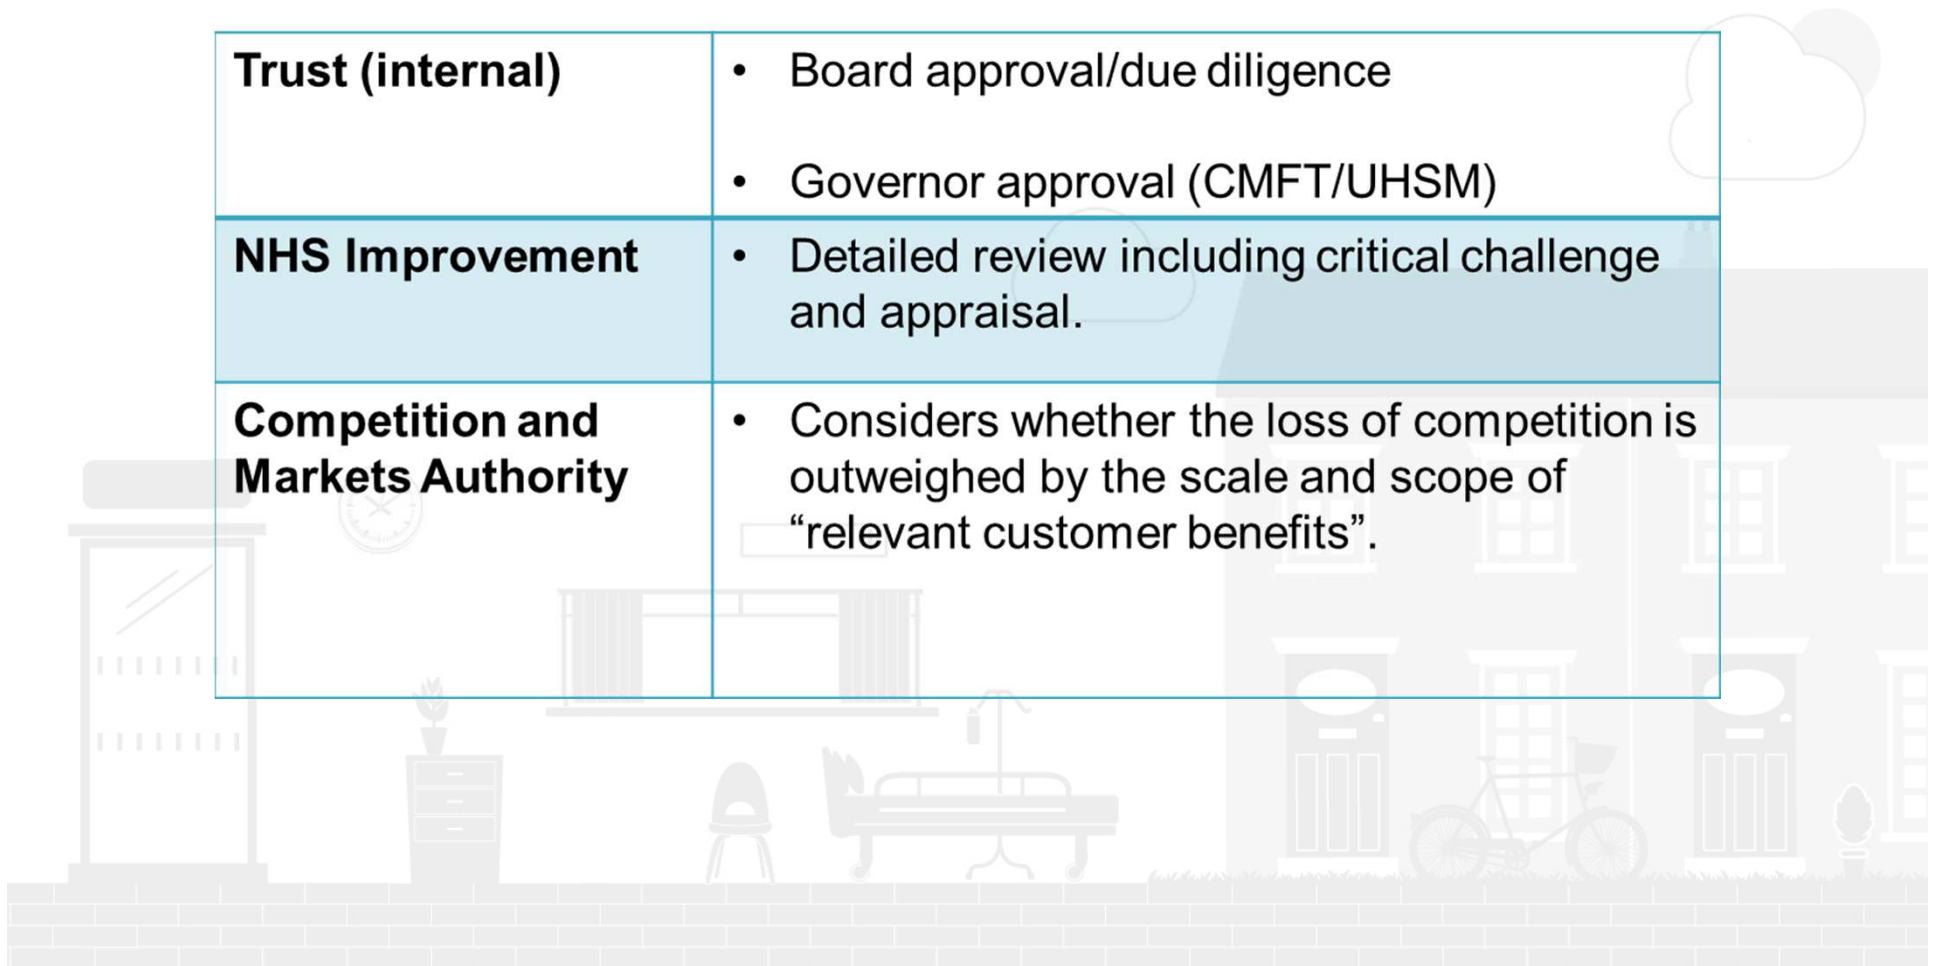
| Trust (internal) | • Board approval/due diligence<br>• Governor approval (CMFT/UHSM) |
|---|---|
| NHS Improvement | • Detailed review including critical challenge and appraisal. |
| Competition and Markets Authority | • Considers whether the loss of competition is outweighed by the scale and scope of “relevant customer benefits”. |